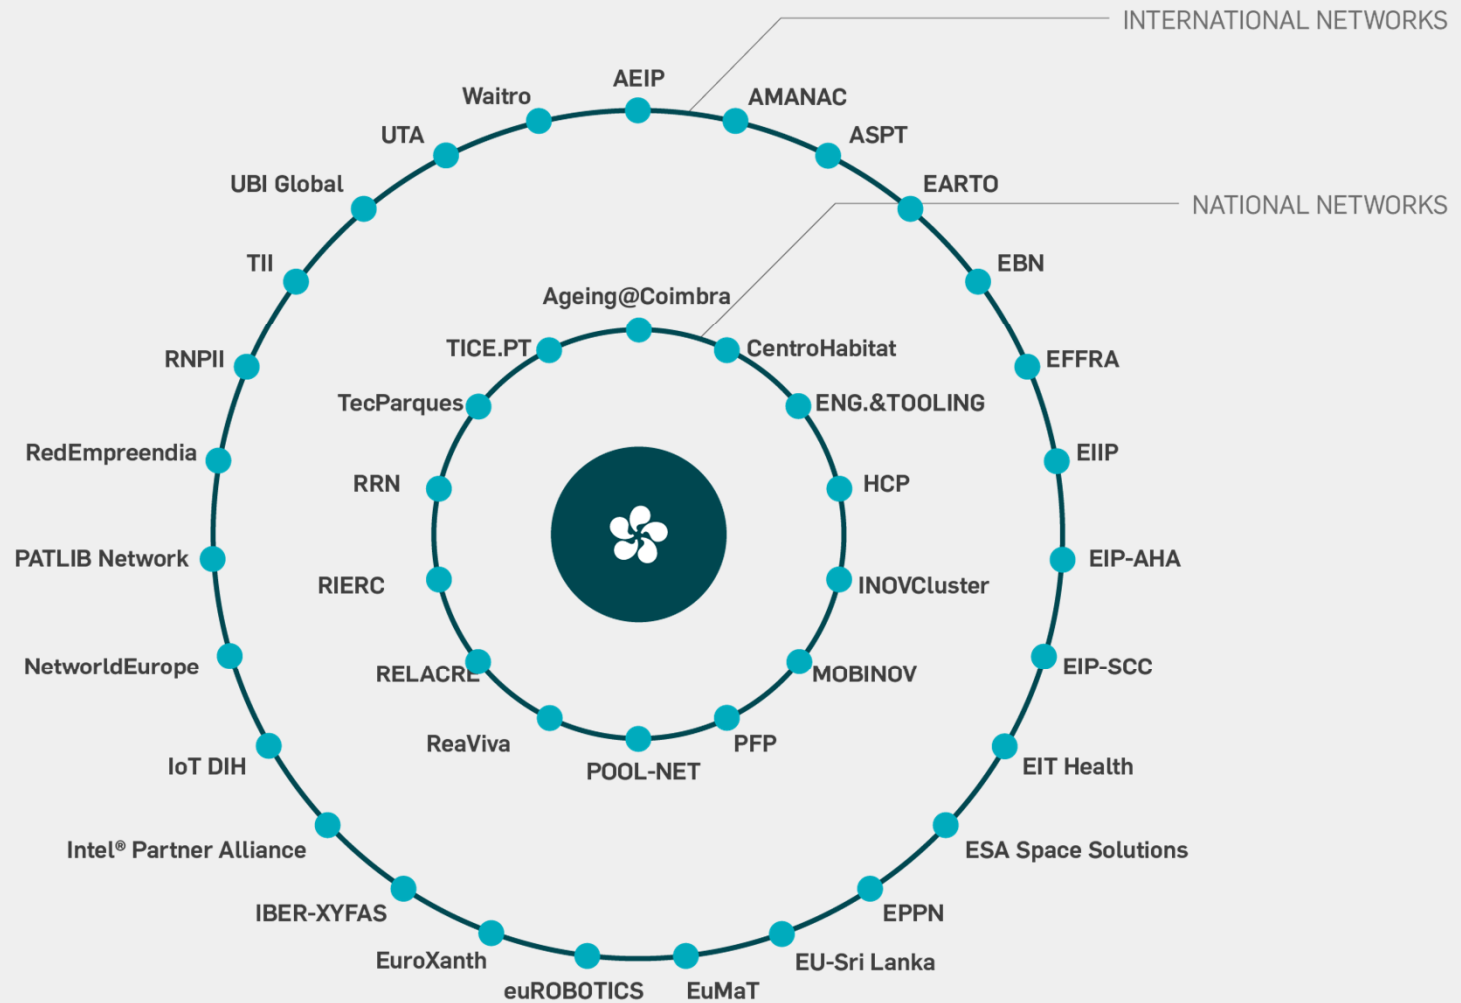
INTERNATIONAL NETWORKS

NATIONAL NETWORKS

AEIP
AMANAC
ASPT
EARTO
EBN
EFFRA
EIIP
EIP-AHA
EIP-SCC
EIT Health
ESA Space Solutions
EPPN
EU-Sri Lanka
EuMaT
euROBOTICS
EuroXanth
IBER-XYFAS
Intel® Partner Alliance
IoT DIH
NetworldEurope
PATLIB Network
RedEmpreendia
RNPII
TII
UBI Global
UTA
Waitro

Ageing@Coimbra
CentroHabitat
ENG.&TOOLING
HCP
INOVCluster
MOBINOV
PFP
POOL-NET
ReaViva
RELACRE
RIERC
RRN
TecParques
TICE.PT